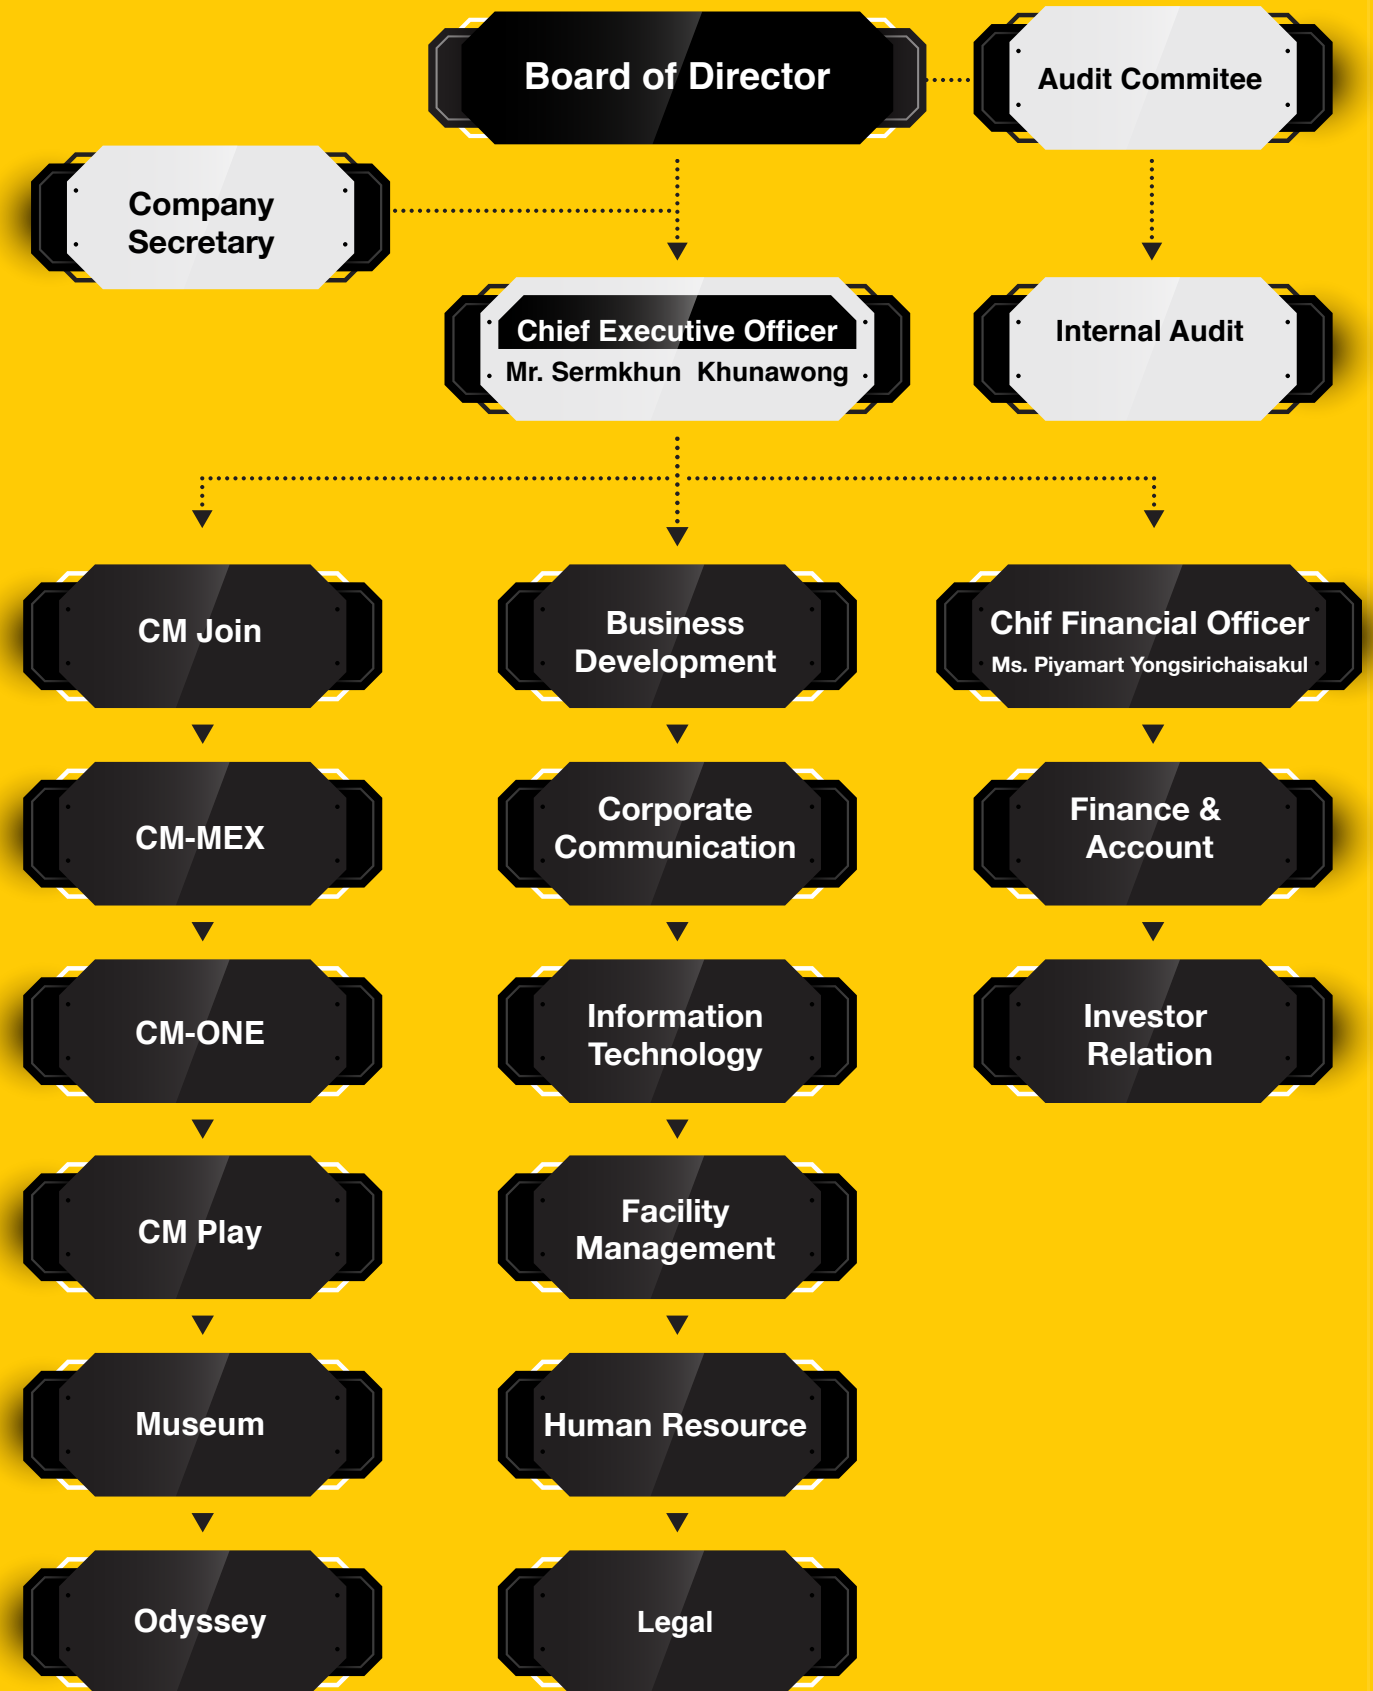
Board of Director

Audit Commitee

Company Secretary

Chief Executive Officer
Mr. Sermkhun Khunawong

Internal Audit

CM Join

Business Development

Chif Financial Officer
Ms. Piyamart Yongsirichaisakul

CM-MEX

Corporate Communication

Finance & Account

CM-ONE

Information Technology

Investor Relation

CM Play

Facility Management

Museum

Human Resource

Odyssey

Legal